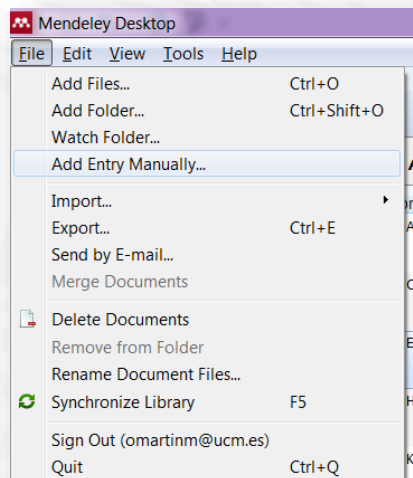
Mendeley Desktop

File Edit View Tools Help

Add Files... Ctrl+O
Add Folder... Ctrl+Shift+O
Watch Folder...
Add Entry Manually...

Import...
Export... Ctrl+E
Send by E-mail...
Merge Documents

Delete Documents
Remove from Folder
Rename Document Files...
Synchronize Library F5

Sign Out (omartinm@ucm.es)
Quit Ctrl+Q